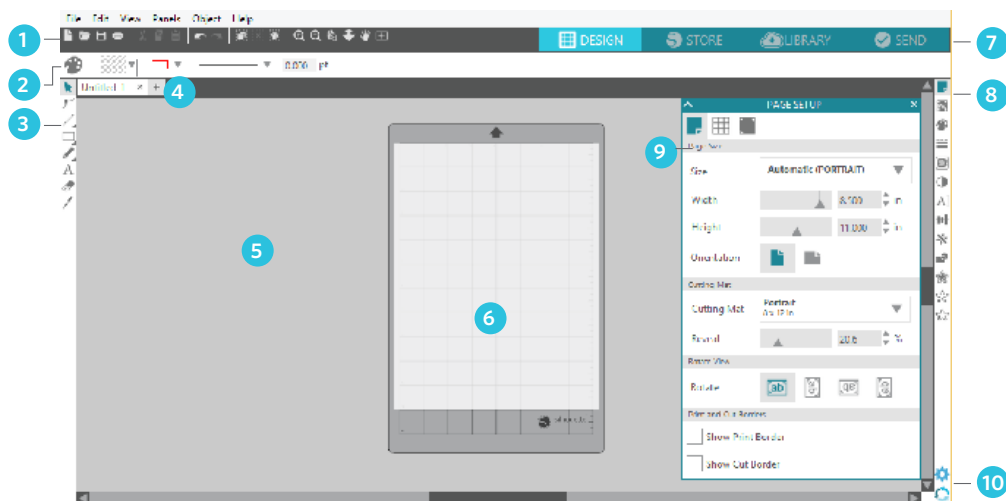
File Edit View Panels Object Help

1

DESIGN STORE LIBRARY SEND

7

2

0.000 pt

Untitled 1

4

8

3

PAGE SETUP

9

Page Size

Size Automatic (PORTRAIT)

Width 8.500 in

Height 11.000 in

Orientation

Cutting Mat

Cutting Mat Portrait 8.5 x 12 in

Reveal 20.0 %

Rotate View

Rotate

Print and Cut Borders

Show Print Border

Show Cut Border

5

6

10